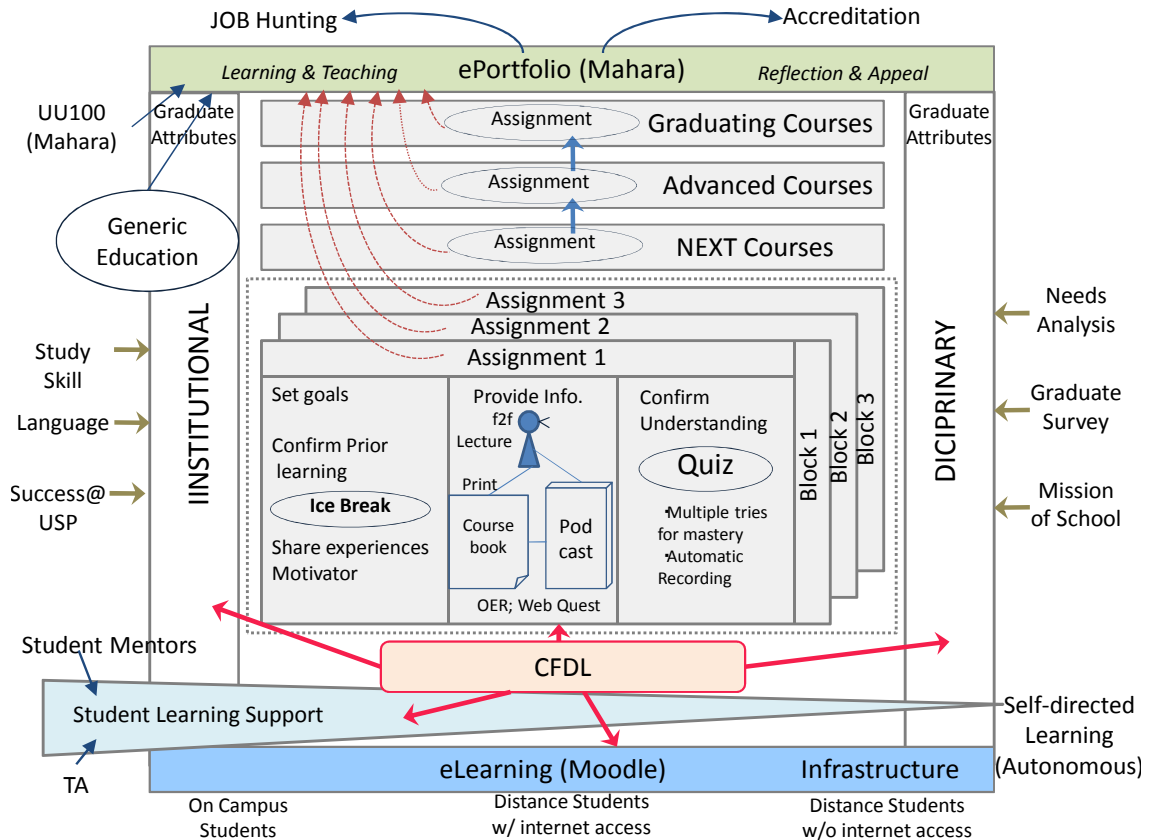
JOB Hunting

Accreditation

Learning & Teaching

ePortfolio (Mahara)

Reflection & Appeal

UU100 (Mahara)

Graduate Attributes

Graduate Attributes

Assignment

Graduating Courses

Assignment

Advanced Courses

Assignment

NEXT Courses

Generic Education

INSTITUTIONAL

DICIPRINARY

Assignment 3

Assignment 2

Assignment 1

Needs Analysis

Study Skill

Language

Success@ USP

Graduate Survey

Mission of School

Set goals

Confirm Prior learning

Ice Break

Share experiences Motivator

Provide Info.

f2f Lecture

Print

Course book

Pod cast

OER; Web Quest

Confirm Understanding

Quiz

•Multiple tries for mastery

•Automatic Recording

Block 1

Block 2

Block 3

Student Mentors

CFDL

Student Learning Support

Self-directed Learning (Autonomous)

TA

eLearning (Moodle)

Infrastructure

On Campus Students

Distance Students w/ internet access

Distance Students w/o internet access